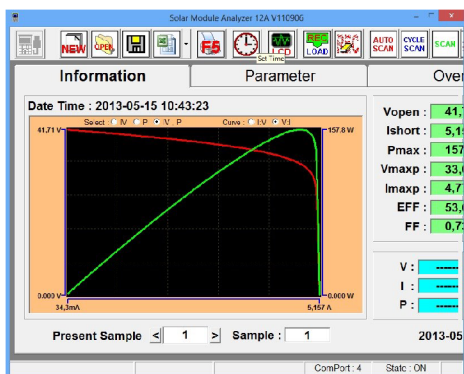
Solar Module Analyzer 12A V11090G

NEW OPEN F5 LCD Set Time RES LOAD AUTO SCAN CYCLE SCAN SCAN

Information | Parameter | Over

Date Time : 2013-05-15 10:43:23

Select : I V P V P

Curve : I-V V-I

41,71 V

157,8 W

0,000 V

34,3mA

0,000 W

5,157 A

Vopen : 41,

Ishort : 5,1

Pmax : 157

Vmaxp : 33,

Imaxp : 4,7

EFF : 53,

FF : 0,7

V : -----

I : -----

P : -----

Present Sample < 1 > Sample : 1

2013-05

ComPort : 4

Static : ON